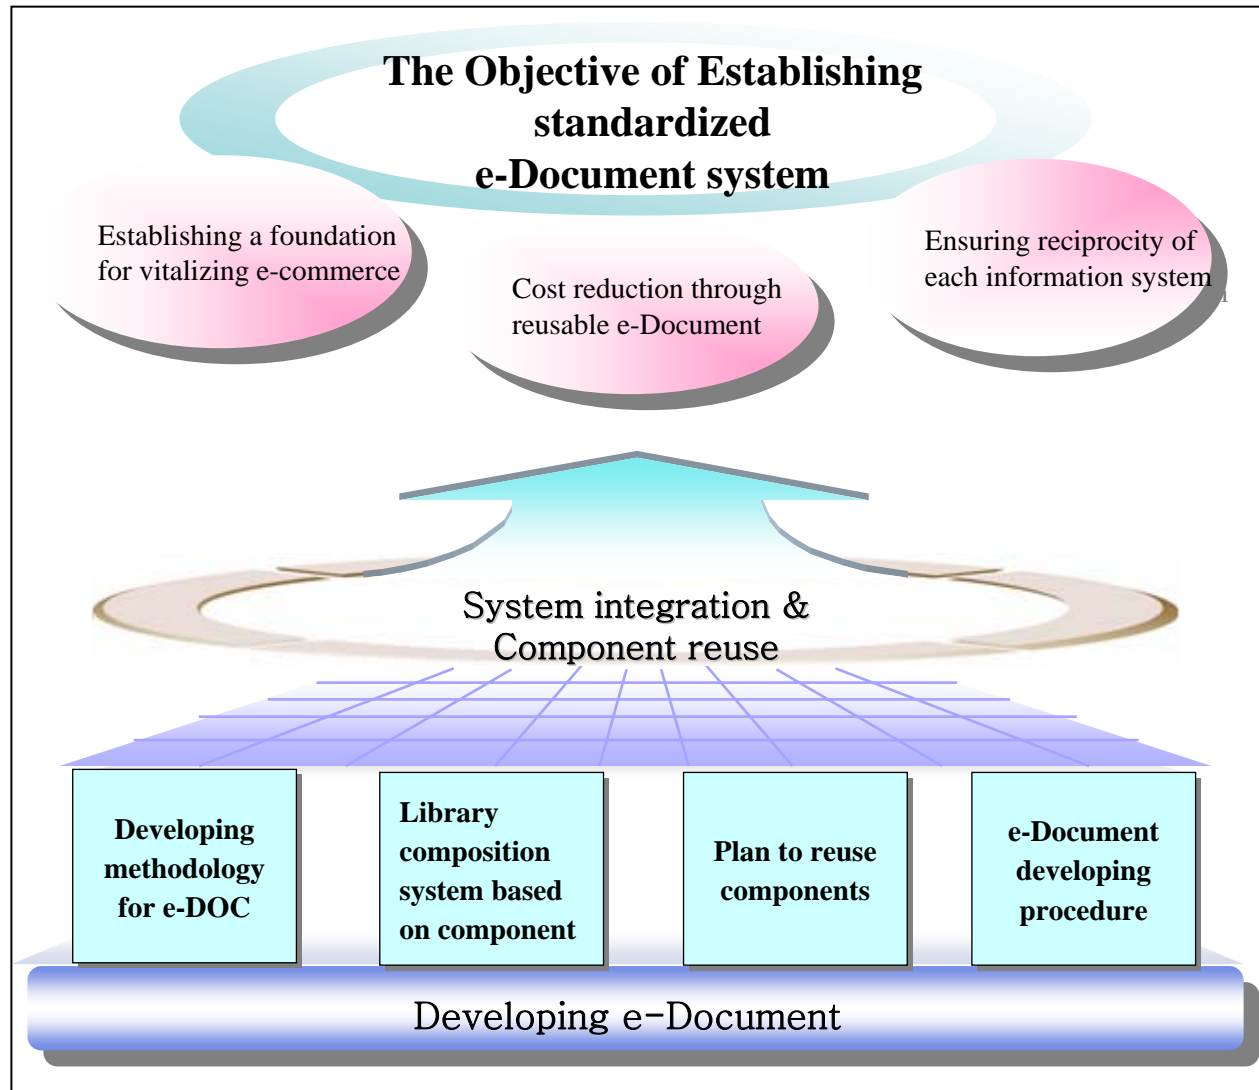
The Objective of Establishing standardized e-Document system

Establishing a foundation for vitalizing e-commerce

Cost reduction through reusable e-Document

Ensuring reciprocity of each information system

System integration & Component reuse

Developing methodology for e-DOC

Library composition system based on component

Plan to reuse components

e-Document developing procedure

Developing e-Document